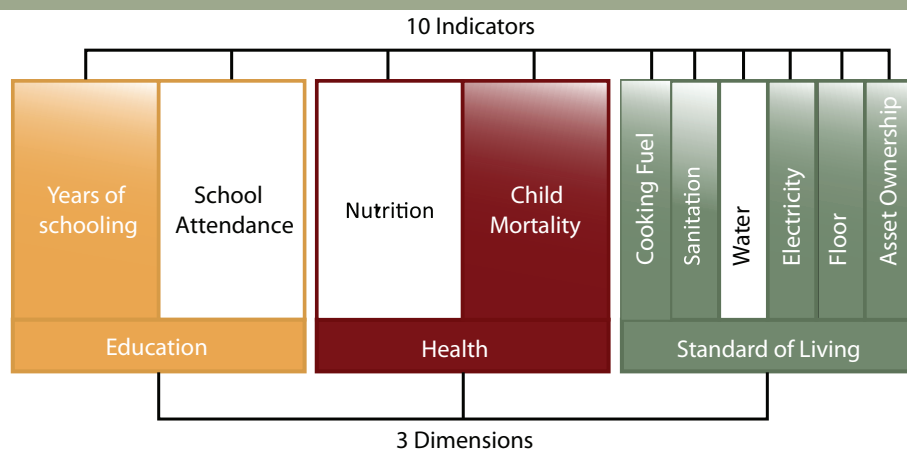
10 Indicators

Years of schooling

School Attendance

Nutrition

Child Mortality

Cooking Fuel

Sanitation

Water

Electricity

Floor

Asset Ownership

Education

Health

Standard of Living

3 Dimensions